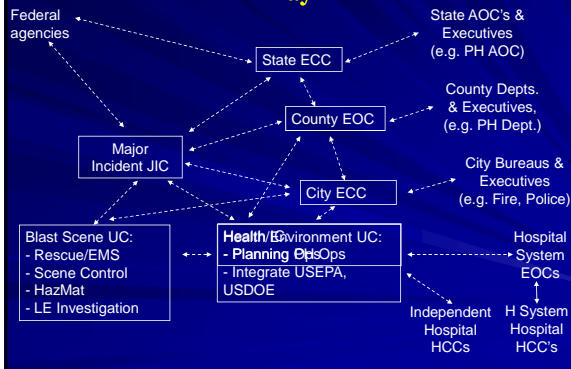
Federal agencies

State ECC

State AOC's & Executives (e.g. PH AOC)

County EOC

County Depts. & Executives, (e.g. PH Dept.)

Major Incident JIC

City ECC

City Bureaus & Executives (e.g. Fire, Police)

Blast Scene UC:
- Rescue/EMS
- Scene Control
- HazMat
- LE Investigation

Health/Environment UC:
- Planning Ops
- Integrate USEPA, USDOE

Hospital System EOCs

Independent Hospital HCCs

H System Hospital HCC's